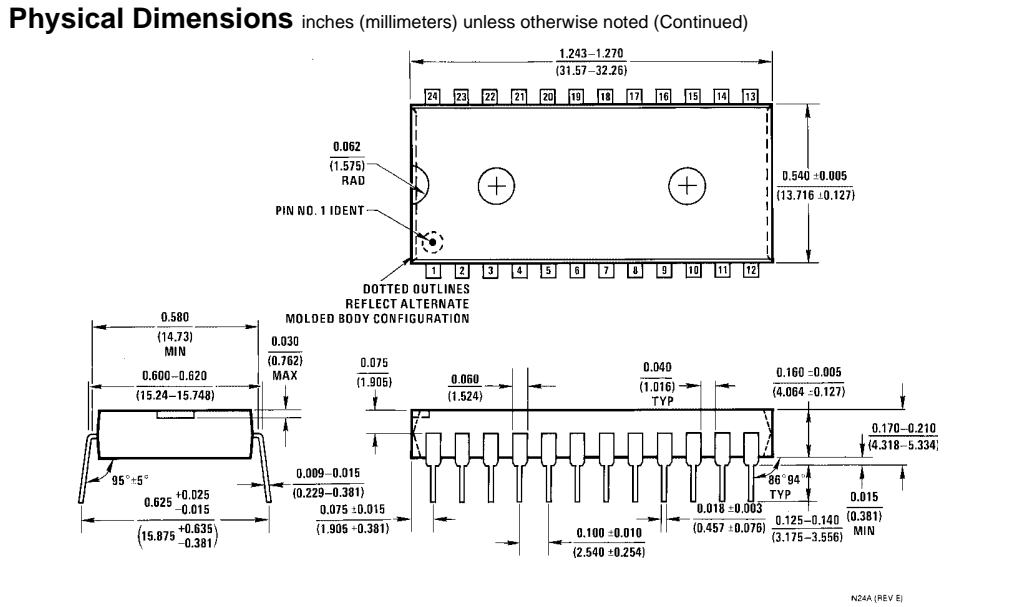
**Physical Dimensions** inches (millimeters) unless otherwise noted (Continued)

1.243–1.270
(31.57–32.26)

24 23 22 21 20 19 18 17 16 15 14 13

0.062
(1.575)
RAD

PIN NO. 1 IDENT

0.540 ±0.005
(13.716 ±0.127)

1 2 3 4 5 6 7 8 9 10 11 12

DOTTED OUTLINES
REFLECT ALTERNATE
MOLDED BODY CONFIGURATION

0.580
(14.73)
MIN

0.030
(0.762)
MAX

0.600–0.620
(15.24–15.748)

95°±5°

$0.625 \begin{smallmatrix}+0.025\\-0.015\end{smallmatrix}$

$\left(15.875 \begin{smallmatrix}+0.635\\-0.381\end{smallmatrix}\right)$

0.009–0.015
(0.229–0.381)

0.075
(1.905)

0.060
(1.524)

0.040
(1.016)
TYP

0.160 ±0.005
(4.064 ±0.127)

0.170–0.210
(4.318–5.334)

86°94°
TYP

0.075 ±0.015
(1.905 ±0.381)

0.018 ±0.003
(0.457 ±0.076)

0.015
(0.381)
MIN

0.100 ±0.010
(2.540 ±0.254)

0.125–0.140
(3.175–3.556)

N24A (REV E)